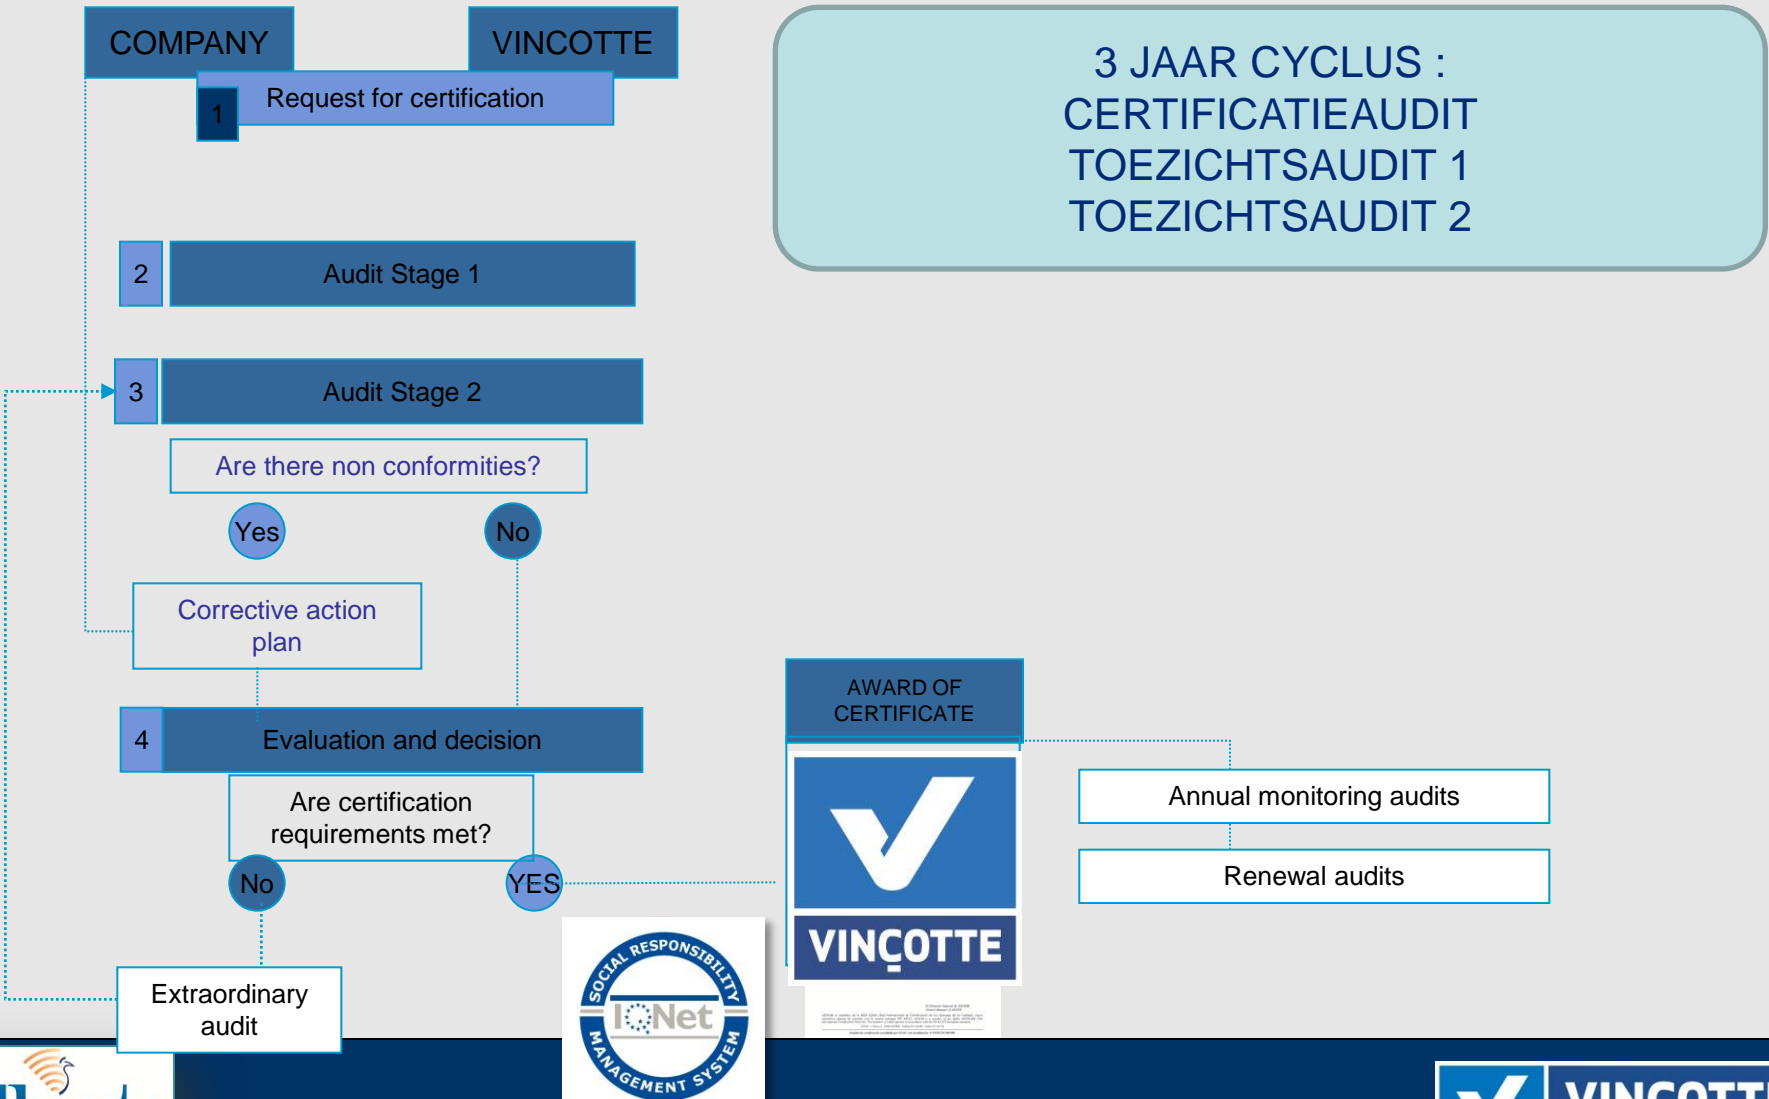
COMPANY

VINCOTTE

1 Request for certification

3 JAAR CYCLUS :
CERTIFICATIEAUDIT
TOEZICHTSAUDIT 1
TOEZICHTSAUDIT 2

2 Audit Stage 1

3 Audit Stage 2

Are there non conformities?

Yes

No

Corrective action plan

4 Evaluation and decision

Are certification requirements met?

No

YES

Extraordinary audit

AWARD OF CERTIFICATE

VINÇOTTE

Annual monitoring audits

Renewal audits

SOCIAL RESPONSIBILITY IQNet MANAGEMENT SYSTEM

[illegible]

VINÇOTT